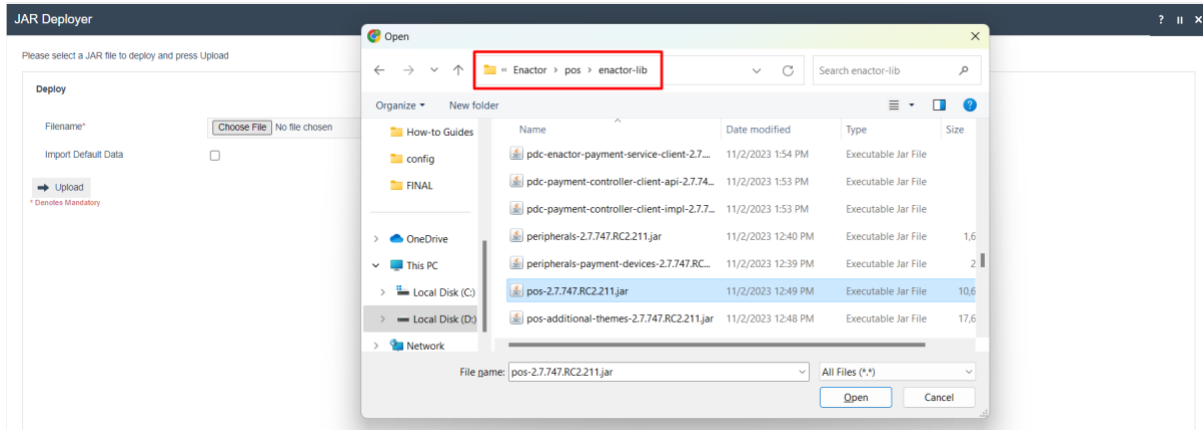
JAR Deployer

? II ✕

Please select a JAR file to deploy and press Upload

Deploy

Filename*

Choose File No file chosen

Import Default Data

Upload

* Denotes Mandatory

Open

« Enactor › pos › enactor-lib

Search enactor-lib

Organize ▾ New folder

How-to Guides

config

FINAL

OneDrive

This PC

Local Disk (C:)

Local Disk (D:)

Network

| Name | Date modified | Type | Size |
|---|---|---|---|
| pdc-enactor-payment-service-client-2.7... | 11/2/2023 1:54 PM | Executable Jar File | |
| pdc-payment-controller-client-api-2.7.74... | 11/2/2023 1:53 PM | Executable Jar File | |
| pdc-payment-controller-client-impl-2.7.7... | 11/2/2023 1:53 PM | Executable Jar File | |
| peripherals-2.7.747.RC2.211.jar | 11/2/2023 12:40 PM | Executable Jar File | 1,6 |
| peripherals-payment-devices-2.7.747.RC... | 11/2/2023 12:39 PM | Executable Jar File | 2 |
| pos-2.7.747.RC2.211.jar | 11/2/2023 12:49 PM | Executable Jar File | 10,6 |
| pos-additional-themes-2.7.747.RC2.211.jar | 11/2/2023 12:48 PM | Executable Jar File | 17,6 |

File name: pos-2.7.747.RC2.211.jar

All Files (*.*)

Open

Cancel